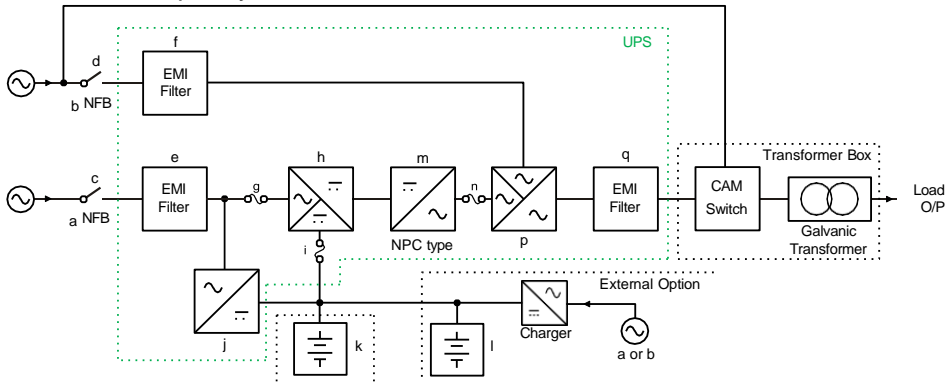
UPS

d

f

EMI Filter

b NFB

c

a NFB

e

EMI Filter

g

h

m

NPC type

n

p

q

EMI Filter

Transformer Box

CAM Switch

Galvanic Transformer

Load O/P

i

j

k

l

External Option

Charger

a or b